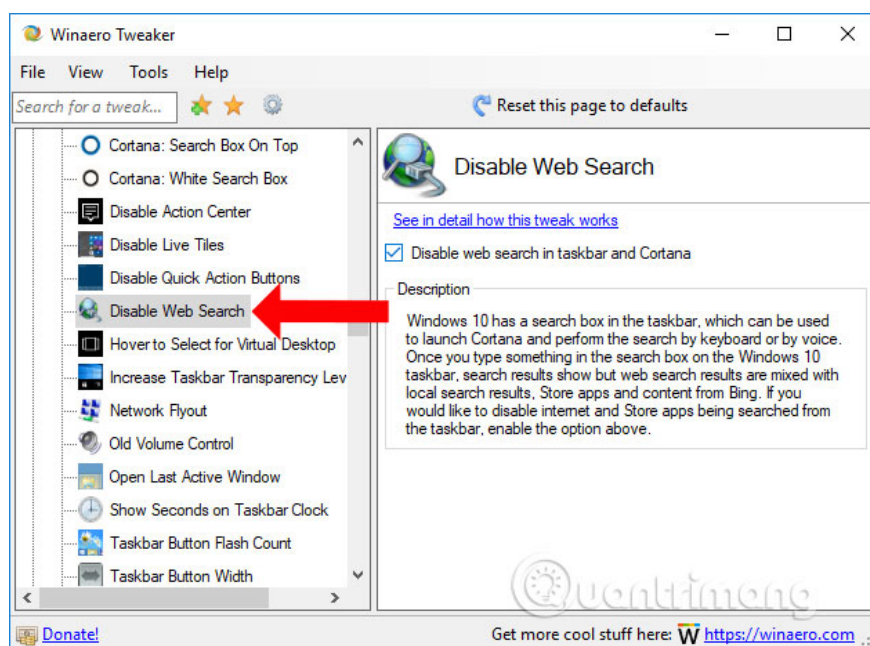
Winaero Tweaker

File View Tools Help

Search for a tweak...

Reset this page to defaults

Cortana: Search Box On Top
Cortana: White Search Box
Disable Action Center
Disable Live Tiles
Disable Quick Action Buttons
Disable Web Search
Hover to Select for Virtual Desktop
Increase Taskbar Transparency Lev
Network Flyout
Old Volume Control
Open Last Active Window
Show Seconds on Taskbar Clock
Taskbar Button Flash Count
Taskbar Button Width

Disable Web Search

See in detail how this tweak works

Disable web search in taskbar and Cortana

Description

Windows 10 has a search box in the taskbar, which can be used to launch Cortana and perform the search by keyboard or by voice. Once you type something in the search box on the Windows 10 taskbar, search results show but web search results are mixed with local search results, Store apps and content from Bing. If you would like to disable internet and Store apps being searched from the taskbar, enable the option above.

Quantrimang

Donate!

Get more cool stuff here: W https://winaero.com